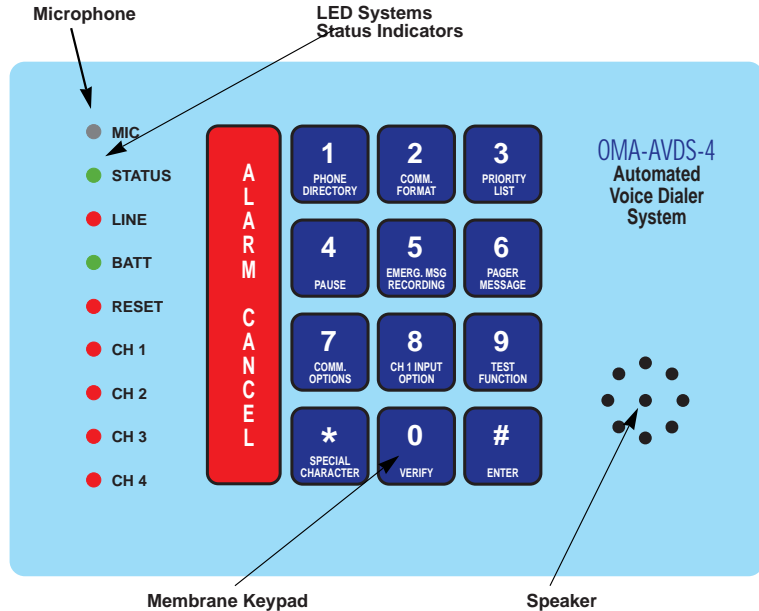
Microphone

LED Systems
Status Indicators

MIC
STATUS
LINE
BATT
RESET
CH 1
CH 2
CH 3
CH 4

ALARM CANCEL

1
PHONE DIRECTORY

2
COMM. FORMAT

3
PRIORITY LIST

4
PAUSE

5
EMERG. MSG RECORDING

6
PAGER MESSAGE

7
COMM. OPTIONS

8
CH 1 INPUT OPTION

9
TEST FUNCTION

*
SPECIAL CHARACTER

0
VERIFY

#
ENTER

OMA-AVDS-4
Automated Voice Dialer System

Membrane Keypad

Speaker